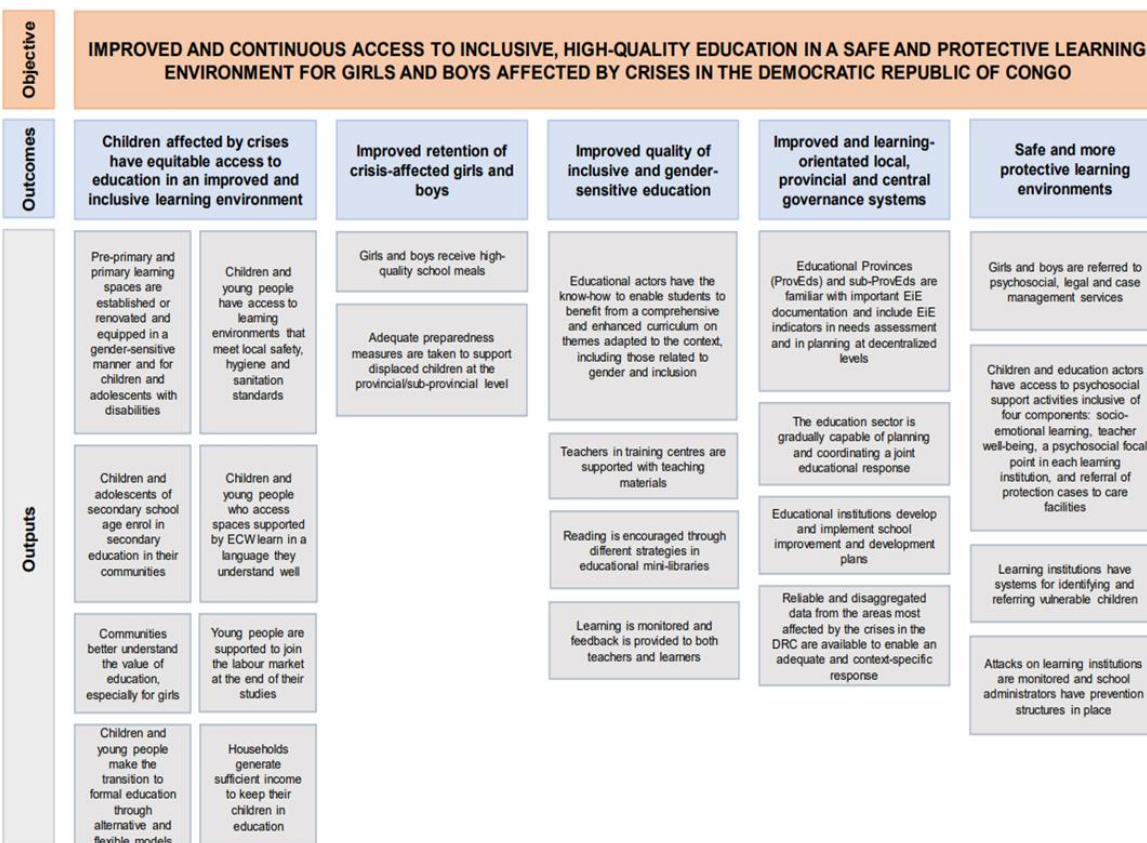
Objective

IMPROVED AND CONTINUOUS ACCESS TO INCLUSIVE, HIGH-QUALITY EDUCATION IN A SAFE AND PROTECTIVE LEARNING ENVIRONMENT FOR GIRLS AND BOYS AFFECTED BY CRISES IN THE DEMOCRATIC REPUBLIC OF CONGO

Outcomes

Children affected by crises have equitable access to education in an improved and inclusive learning environment

Improved retention of crisis-affected girls and boys

Improved quality of inclusive and gender-sensitive education

Improved and learning-orientated local, provincial and central governance systems

Safe and more protective learning environments

Outputs

Pre-primary and primary learning spaces are established or renovated and equipped in a gender-sensitive manner and for children and adolescents with disabilities

Children and young people have access to learning environments that meet local safety, hygiene and sanitation standards

Children and adolescents of secondary school age enrol in secondary education in their communities

Children and young people who access spaces supported by ECW learn in a language they understand well

Communities better understand the value of education, especially for girls

Young people are supported to join the labour market at the end of their studies

Children and young people make the transition to formal education through alternative and flexible models

Households generate sufficient income to keep their children in education

Girls and boys receive high-quality school meals

Adequate preparedness measures are taken to support displaced children at the provincial/sub-provincial level

Educational actors have the know-how to enable students to benefit from a comprehensive and enhanced curriculum on themes adapted to the context, including those related to gender and inclusion

Teachers in training centres are supported with teaching materials

Reading is encouraged through different strategies in educational mini-libraries

Learning is monitored and feedback is provided to both teachers and learners

Educational Provinces (ProvEds) and sub-ProvEds are familiar with important EiE documentation and include EiE indicators in needs assessment and in planning at decentralized levels

The education sector is gradually capable of planning and coordinating a joint educational response

Educational institutions develop and implement school improvement and development plans

Reliable and disaggregated data from the areas most affected by the crises in the DRC are available to enable an adequate and context-specific response

Girls and boys are referred to psychosocial, legal and case management services

Children and education actors have access to psychosocial support activities inclusive of four components: socio-emotional learning, teacher well-being, a psychosocial focal point in each learning institution, and referral of protection cases to care facilities

Learning institutions have systems for identifying and referring vulnerable children

Attacks on learning institutions are monitored and school administrators have prevention structures in place